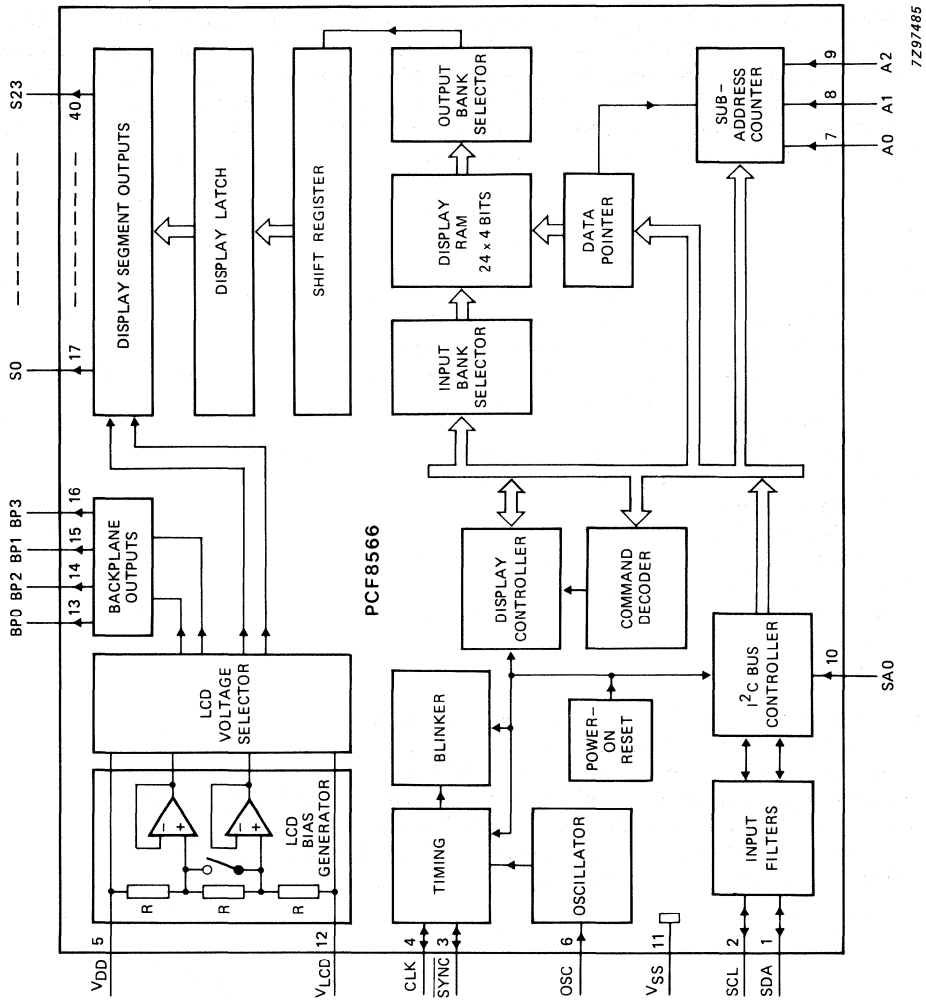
7Z97485

S23
40
DISPLAY SEGMENT OUTPUTS
DISPLAY LATCH
SHIFT REGISTER
OUTPUT BANK SELECTOR
DISPLAY RAM 24 × 4 BITS
DATA POINTER
SUB-ADDRESS COUNTER
9 A2
8 A1
7 A0
S0
17
INPUT BANK SELECTOR
BP0 BP2 BP1 BP3
13 14 15 16
BACKPLANE OUTPUTS
PCF8566
DISPLAY CONTROLLER
COMMAND DECODER
LCD VOLTAGE SELECTOR
BLINKER
POWER-ON RESET
$I^2C$ BUS CONTROLLER
10
SA0
LCD BIAS GENERATOR
R
R
R
TIMING
OSCILLATOR
INPUT FILTERS
$V_{DD}$ 5
$V_{LCD}$ 12
CLK 4
$\overline{SYNC}$ 3
OSC 6
$V_{SS}$ 11
SCL 2
SDA 1